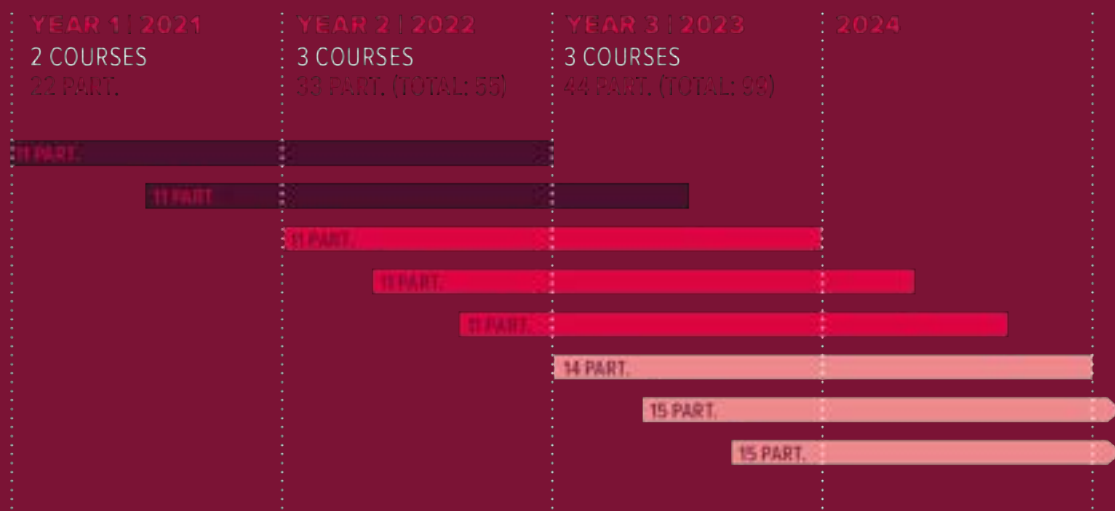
YEAR 1 | 2021
2 COURSES
22 PART.

YEAR 2 | 2022
3 COURSES
33 PART. (TOTAL: 55)

YEAR 3 | 2023
3 COURSES
44 PART. (TOTAL: 99)

2024

11 PART.
11 PART.
11 PART.
11 PART.
11 PART.
14 PART.
15 PART.
15 PART.